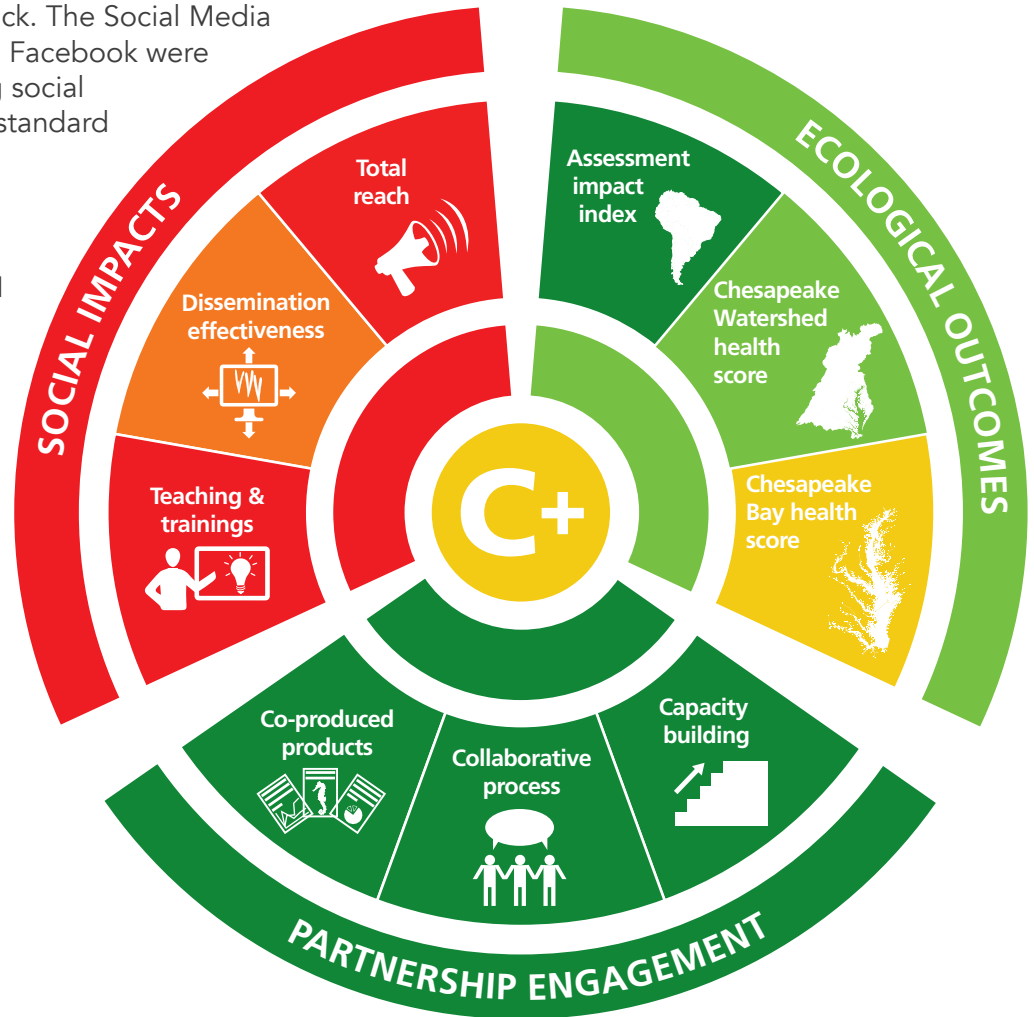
ck. The Social Media
Facebook were
social
standard

l

SOCIAL IMPACTS

Total reach

Dissemination effectiveness

Teaching & trainings

ECOLOGICAL OUTCOMES

Assessment impact index

Chesapeake Watershed health score

Chesapeake Bay health score

C+

Co-produced products

Collaborative process

Capacity building

PARTNERSHIP ENGAGEMENT